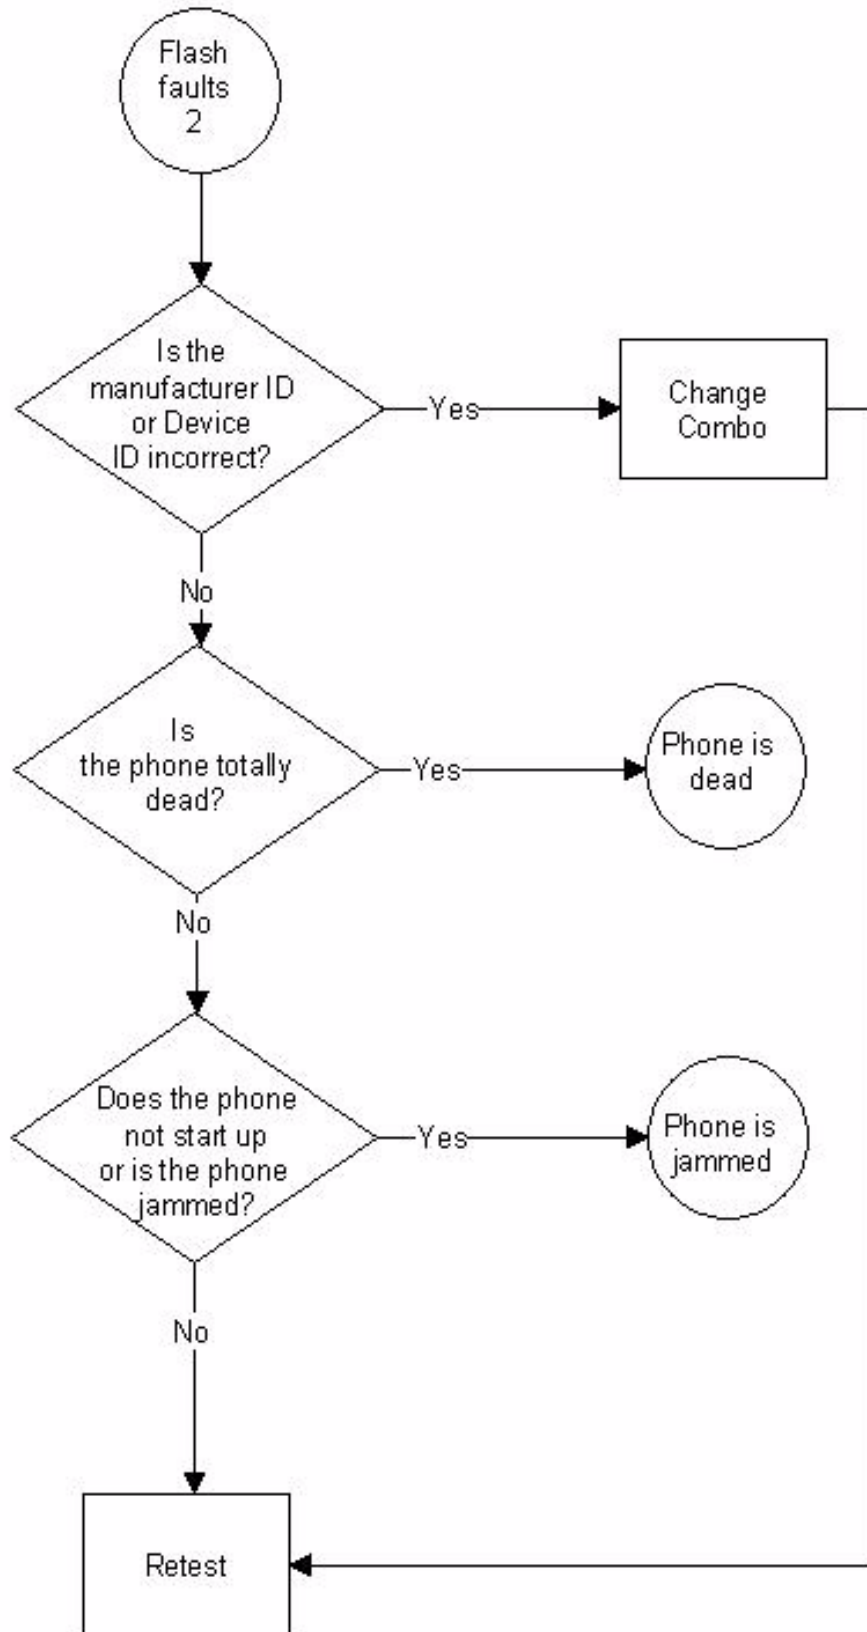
Flash faults 2

Is the manufacturer ID or Device ID incorrect?

Yes

Change Combo

No

Is the phone totally dead?

Yes

Phone is dead

No

Does the phone not start up or is the phone jammed?

Yes

Phone is jammed

No

Retest